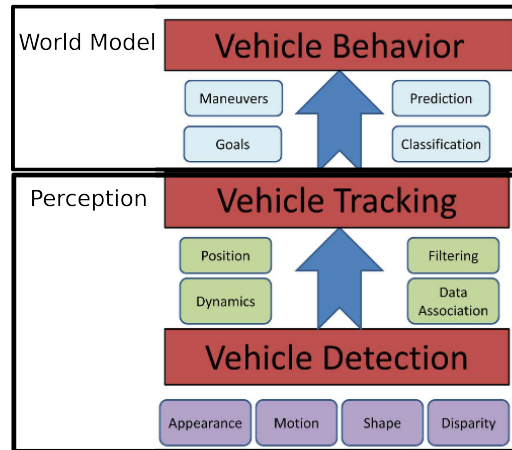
World Model

Vehicle Behavior

Maneuvers

Prediction

Goals

Classification

Perception

Vehicle Tracking

Position

Filtering

Dynamics

Data Association

Vehicle Detection

Appearance

Motion

Shape

Disparity